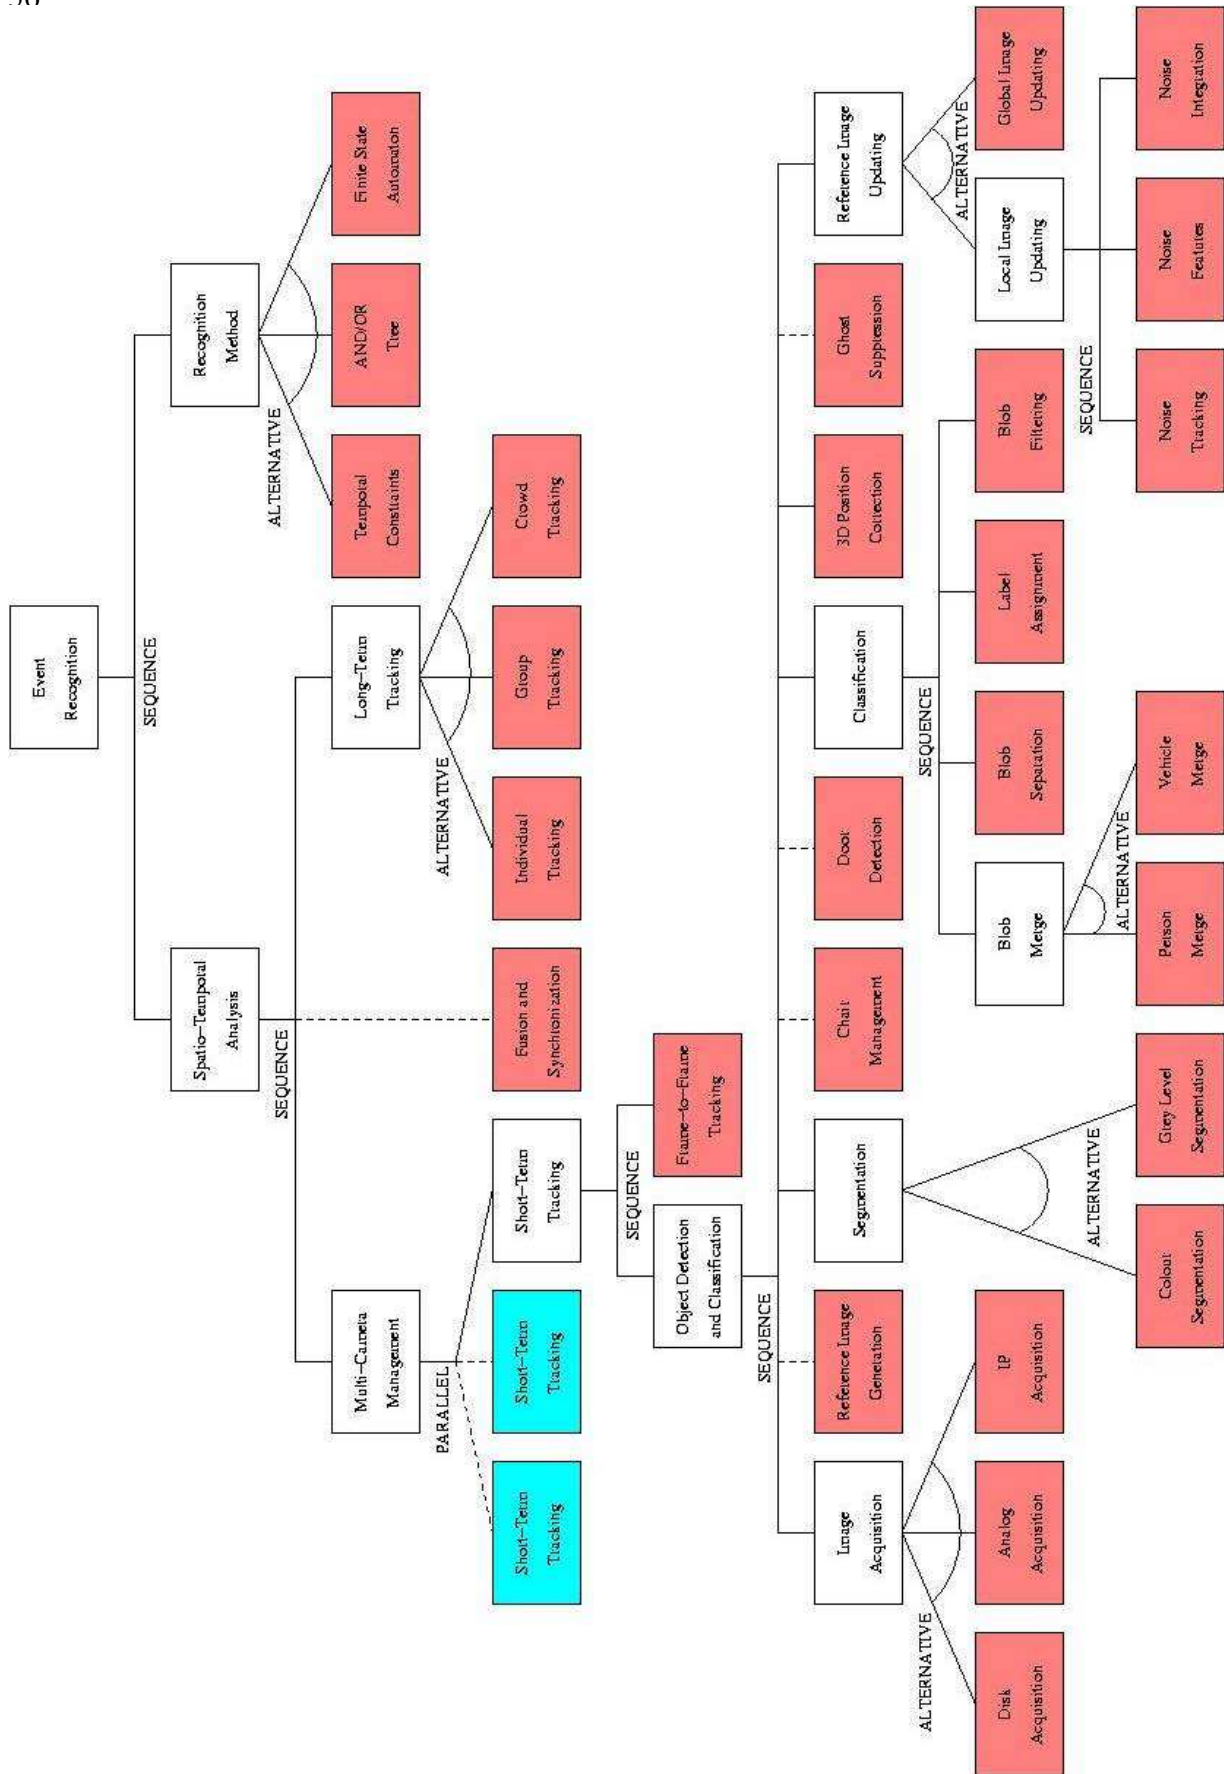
Event Recognition

SEQUENCE

Recognition Method

ALTERNATIVE

Finite State Automaton

AND/OR Tree

Temporal Constraints

Spatio-Temporal Analysis

SEQUENCE

Long-Term Tracking

ALTERNATIVE

Crowd Tracking

Group Tracking

Individual Tracking

Fusion and Synchronization

Multi-Camera Management

PARALLEL

Short-Term Tracking

Short-Term Tracking

Short-Term Tracking

SEQUENCE

Frame-to-Frame Tracking

Object Detection and Classification

SEQUENCE

Reference Image Updating

ALTERNATIVE

Global Image Updating

Local Image Updating

SEQUENCE

Noise Integration

Noise Features

Noise Tracking

Ghost Suppression

3D Position Correction

Classification

SEQUENCE

Blob Filtering

Label Assignment

Blob Separation

Blob Merge

ALTERNATIVE

Vehicle Merge

Person Merge

Door Detection

Chair Management

Segmentation

ALTERNATIVE

Grey Level Segmentation

Colour Segmentation

Reference Image Generation

Image Acquisition

ALTERNATIVE

IP Acquisition

Analog Acquisition

Disk Acquisition